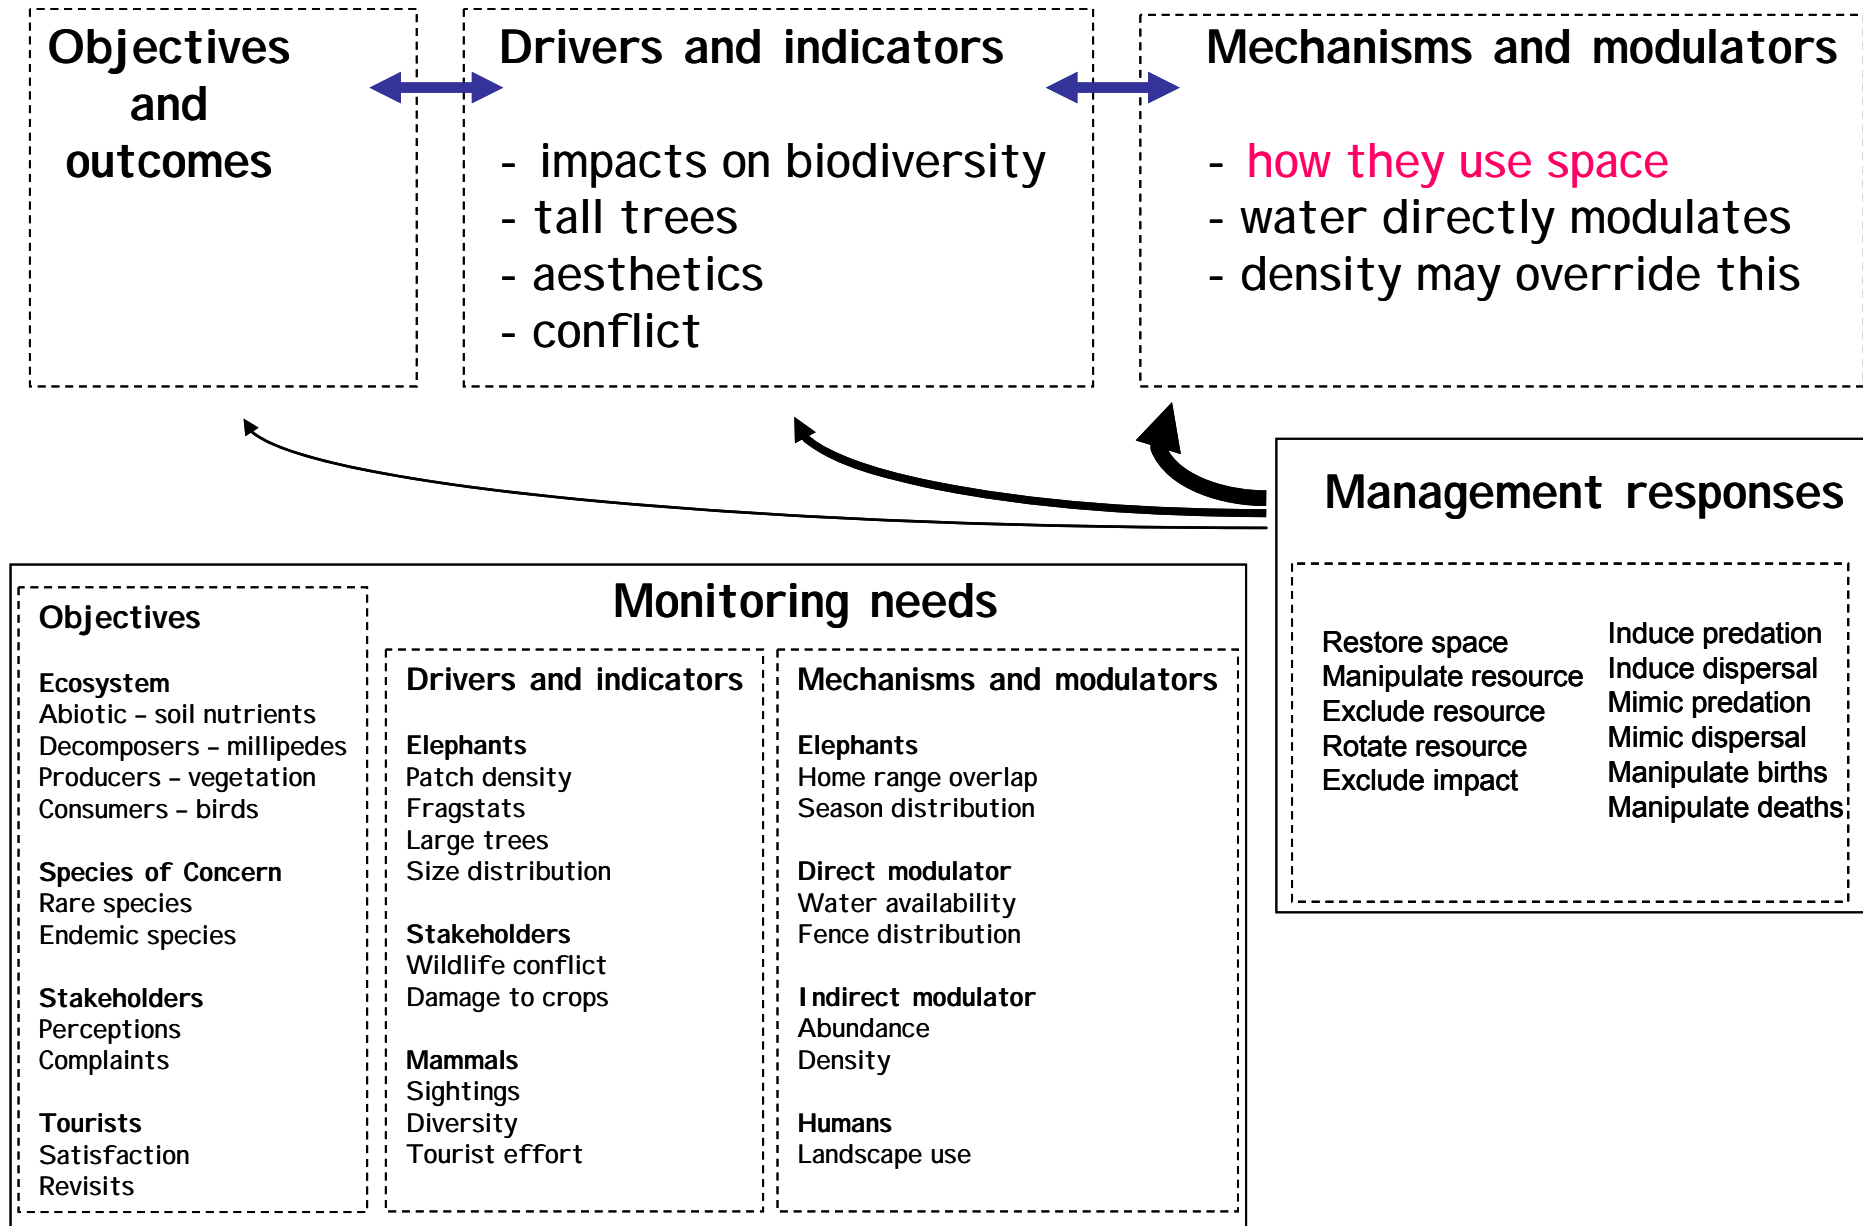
Objectives and outcomes

Drivers and indicators

- impacts on biodiversity
- tall trees
- aesthetics
- conflict

Mechanisms and modulators

- how they use space
- water directly modulates
- density may override this

Management responses

Restore space
Manipulate resource
Exclude resource
Rotate resource
Exclude impact

Induce predation
Induce dispersal
Mimic predation
Mimic dispersal
Manipulate births
Manipulate deaths

Monitoring needs

Objectives

Ecosystem
Abiotic – soil nutrients
Decomposers – millipedes
Producers – vegetation
Consumers – birds

Species of Concern
Rare species
Endemic species

Stakeholders
Perceptions
Complaints

Tourists
Satisfaction
Revisits

Drivers and indicators

Elephants
Patch density
Fragstats
Large trees
Size distribution

Stakeholders
Wildlife conflict
Damage to crops

Mammals
Sightings
Diversity
Tourist effort

Mechanisms and modulators

Elephants
Home range overlap
Season distribution

Direct modulator
Water availability
Fence distribution

Indirect modulator
Abundance
Density

Humans
Landscape use